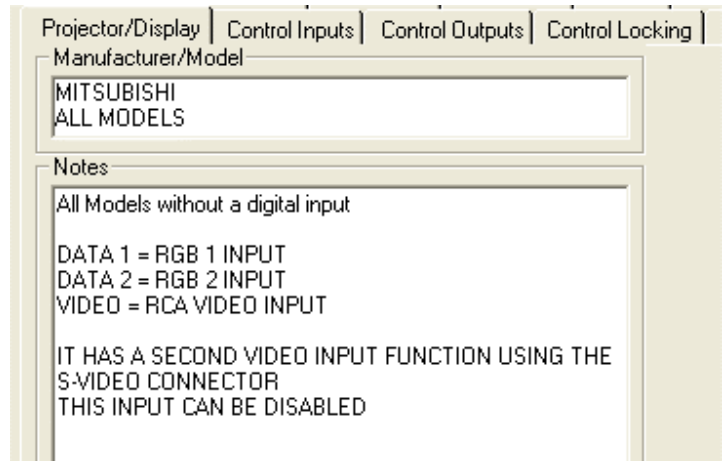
Projector/Display | Control Inputs | Control Outputs | Control Locking

Manufacturer/Model

MITSUBISHI
ALL MODELS

Notes

All Models without a digital input

DATA 1 = RGB 1 INPUT
DATA 2 = RGB 2 INPUT
VIDEO = RCA VIDEO INPUT

IT HAS A SECOND VIDEO INPUT FUNCTION USING THE S-VIDEO CONNECTOR
THIS INPUT CAN BE DISABLED